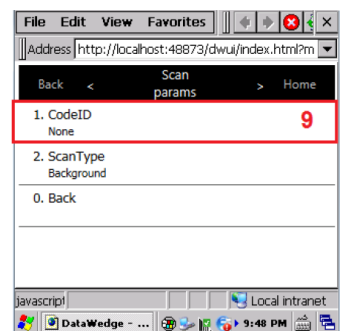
File Edit View Favorites

Address http://localhost:48873/dwui/index.html?m

Back < Scan params > Home

1. CodeID
None

9

2. ScanType
Background

0. Back

javascript Local intranet

DataWedge - ... 9:48 PM